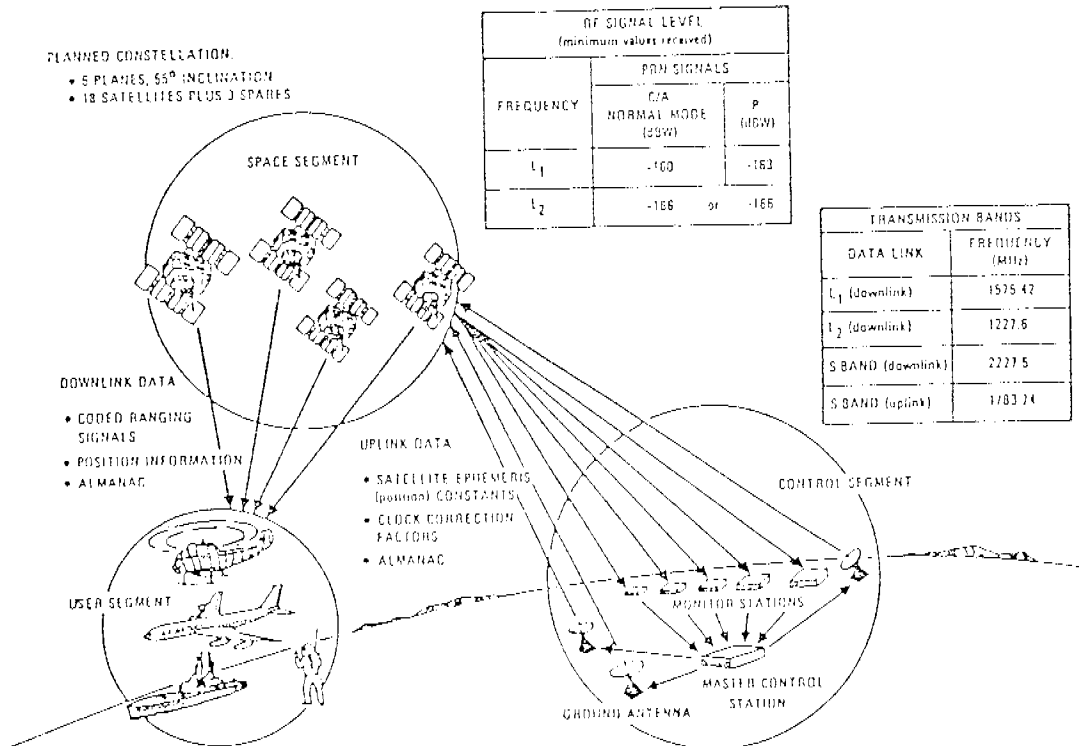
PLANNED CONSTELLATION:
• 6 PLANES, 55° INCLINATION
• 18 SATELLITES PLUS 3 SPARES

<table>
<tr><th colspan="3">RF SIGNAL LEVEL<br>(minimum values received)</th></tr>
<tr><th rowspan="2">FREQUENCY</th><th colspan="2">PRN SIGNALS</th></tr>
<tr><th>C/A<br>NORMAL MODE<br>(dBW)</th><th>P<br>(dBW)</th></tr>
<tr><td>$L_1$</td><td>-160</td><td>-163</td></tr>
<tr><td>$L_2$</td><td>-166 or</td><td>-166</td></tr>
</table>

| TRANSMISSION BANDS | |
|---|---|
| DATA LINK | FREQUENCY (MHz) |
| $L_1$ (downlink) | 1575.42 |
| $L_2$ (downlink) | 1227.6 |
| S BAND (downlink) | 2227.5 |
| S BAND (uplink) | 1783.74 |

SPACE SEGMENT

DOWNLINK DATA
• CODED RANGING SIGNALS
• POSITION INFORMATION
• ALMANAC

UPLINK DATA
• SATELLITE EPHEMERIS (position) CONSTANTS
• CLOCK CORRECTION FACTORS
• ALMANAC

CONTROL SEGMENT

USER SEGMENT

MONITOR STATIONS

MASTER CONTROL STATION

GROUND ANTENNA